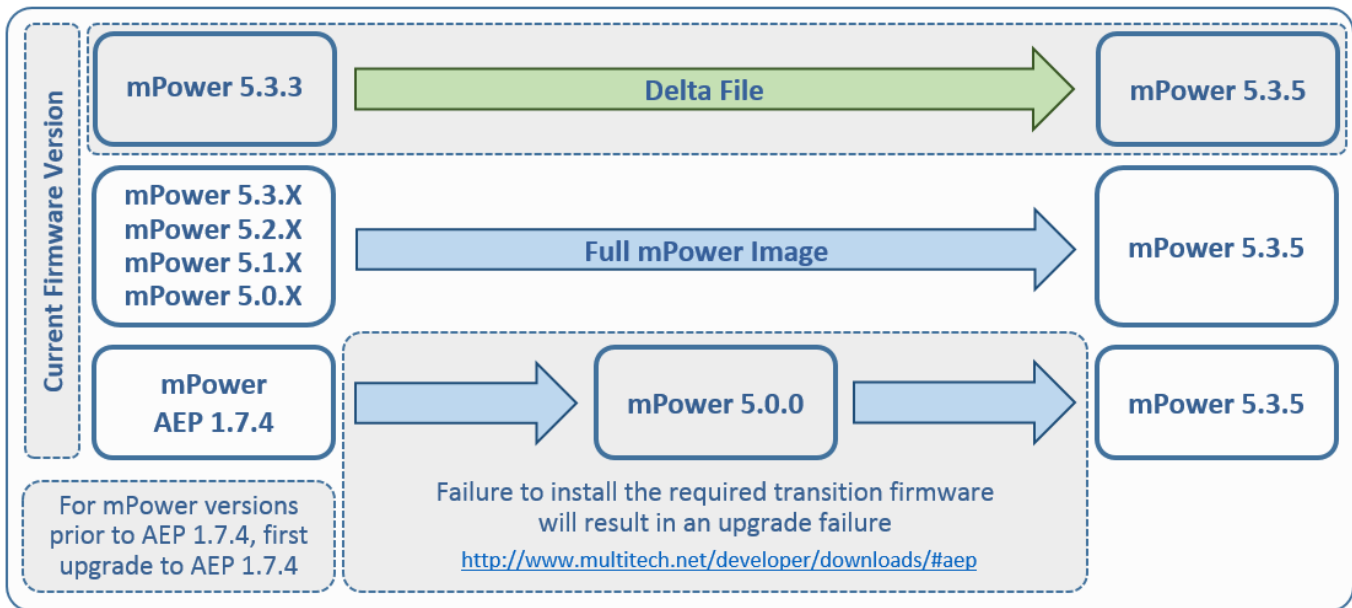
Current Firmware Version

mPower 5.3.3

Delta File

mPower 5.3.5

mPower 5.3.X
mPower 5.2.X
mPower 5.1.X
mPower 5.0.X

Full mPower Image

mPower 5.3.5

mPower AEP 1.7.4

mPower 5.0.0

mPower 5.3.5

For mPower versions prior to AEP 1.7.4, first upgrade to AEP 1.7.4

Failure to install the required transition firmware will result in an upgrade failure

http://www.multitech.net/developer/downloads/#aep